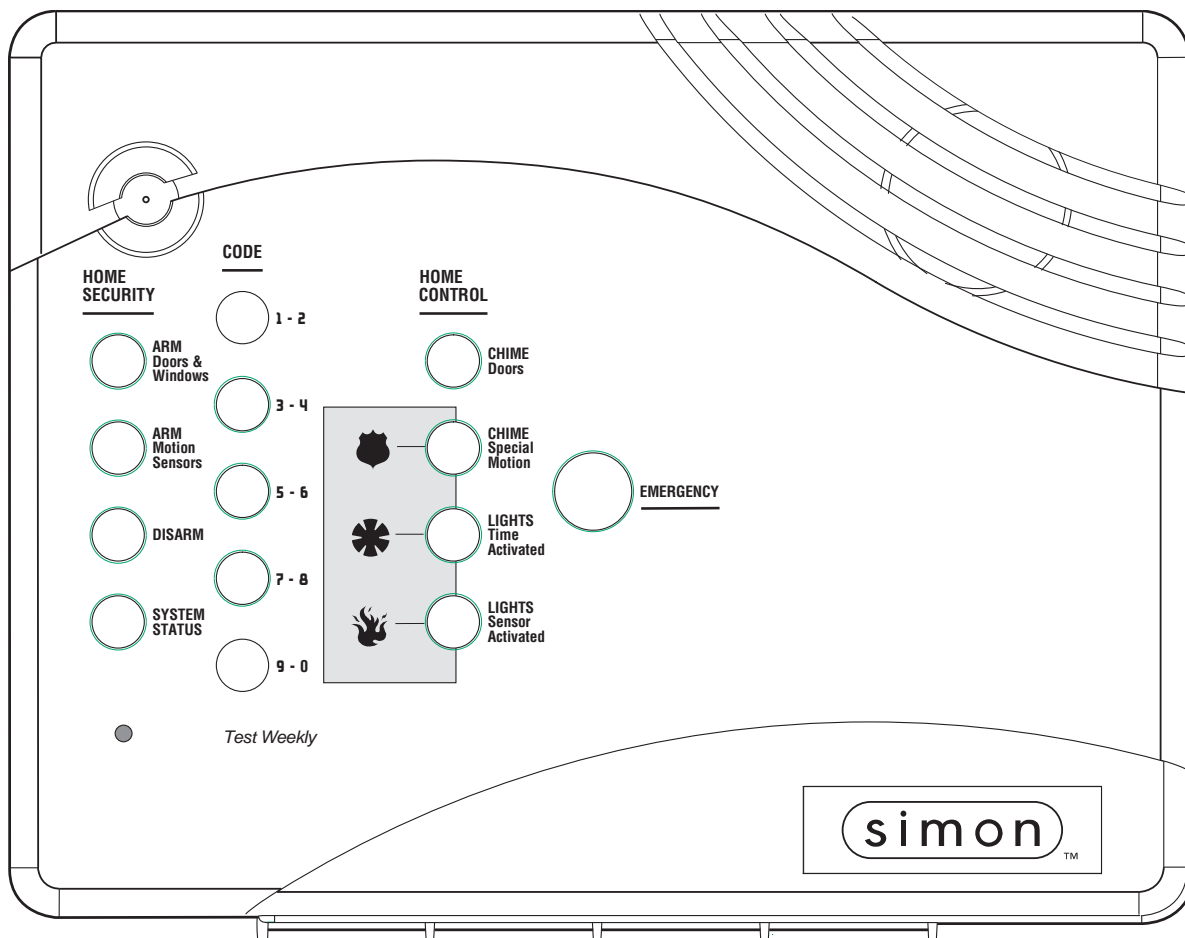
HOME SECURITY

ARM Doors & Windows

ARM Motion Sensors

DISARM

SYSTEM STATUS

CODE

1 - 2

3 - 4

5 - 6

7 - 8

9 - 0

HOME CONTROL

CHIME Doors

CHIME Special Motion

LIGHTS Time Activated

LIGHTS Sensor Activated

EMERGENCY

Test Weekly

simon

TM